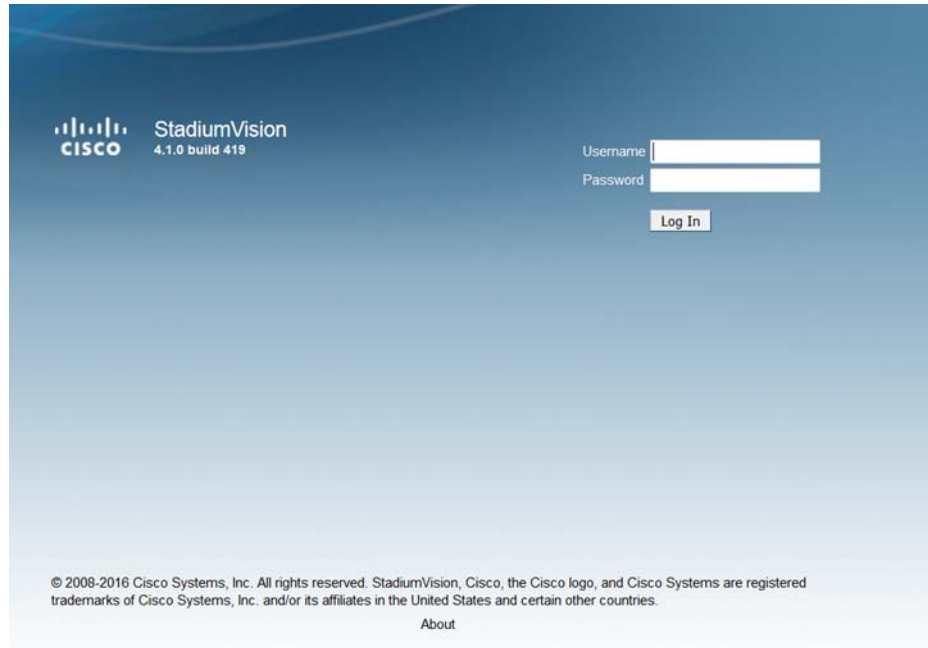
CISCO

StadiumVision
4.1.0 build 419

Username
Password

Log In

© 2008-2016 Cisco Systems, Inc. All rights reserved. StadiumVision, Cisco, the Cisco logo, and Cisco Systems are registered trademarks of Cisco Systems, Inc. and/or its affiliates in the United States and certain other countries.

About